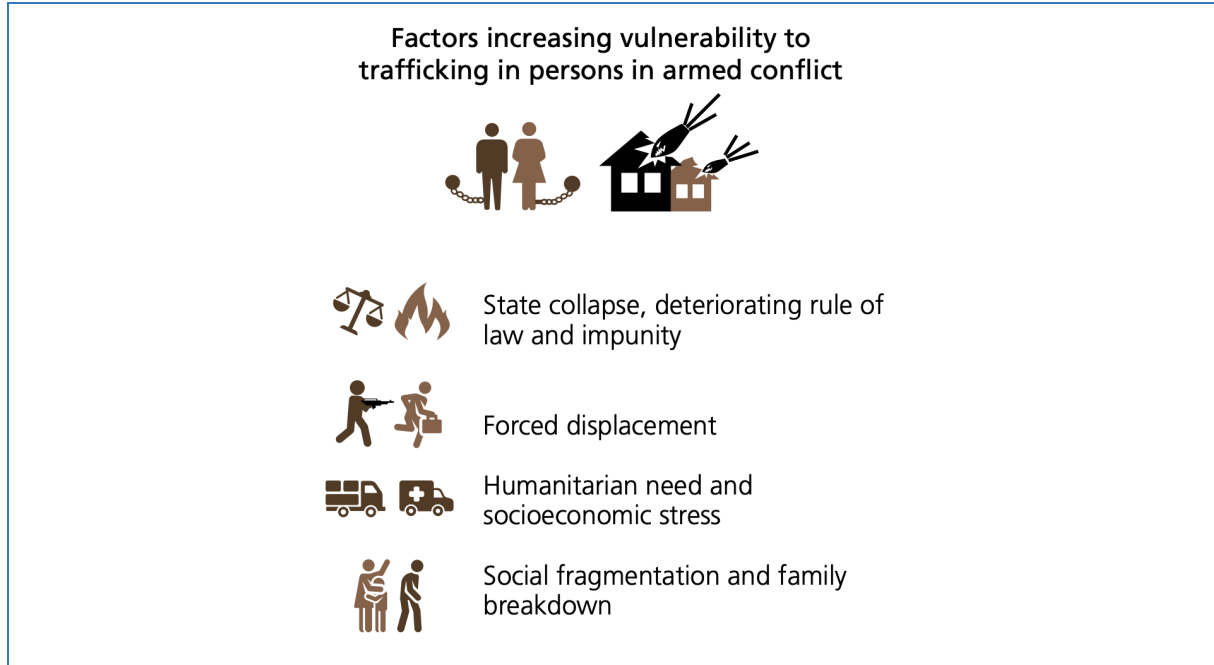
Factors increasing vulnerability to trafficking in persons in armed conflict

State collapse, deteriorating rule of law and impunity

Forced displacement

Humanitarian need and socioeconomic stress

Social fragmentation and family breakdown